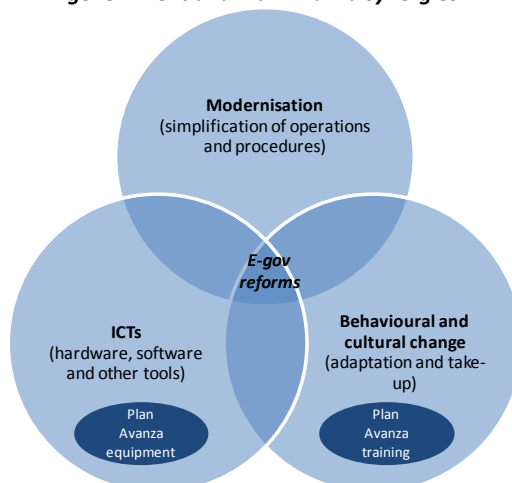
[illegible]

Modernisation
(simplification of operations and procedures)

E-gov reforms

ICTs
(hardware, software and other tools)

Plan Avanza equipment

Behavioural and cultural change
(adaptation and take-up)

Plan Avanza training